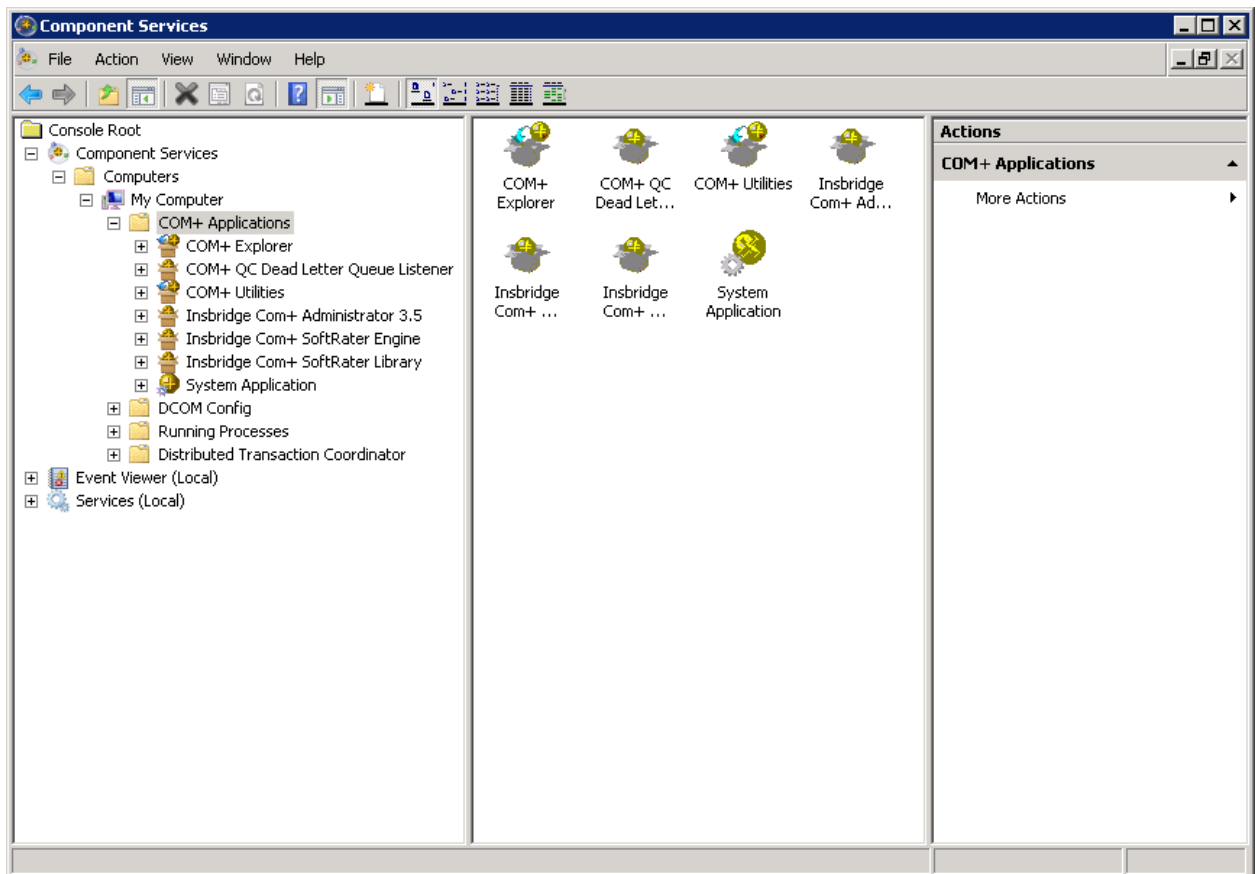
Component Services

File Action View Window Help

Console Root
Component Services
Computers
My Computer
COM+ Applications
COM+ Explorer
COM+ QC Dead Letter Queue Listener
COM+ Utilities
Insbridge Com+ Administrator 3.5
Insbridge Com+ SoftRater Engine
Insbridge Com+ SoftRater Library
System Application
DCOM Config
Running Processes
Distributed Transaction Coordinator
Event Viewer (Local)
Services (Local)

COM+ Explorer
COM+ QC Dead Let...
COM+ Utilities
Insbridge Com+ Ad...
Insbridge Com+ ...
Insbridge Com+ ...
System Application

Actions
COM+ Applications
More Actions